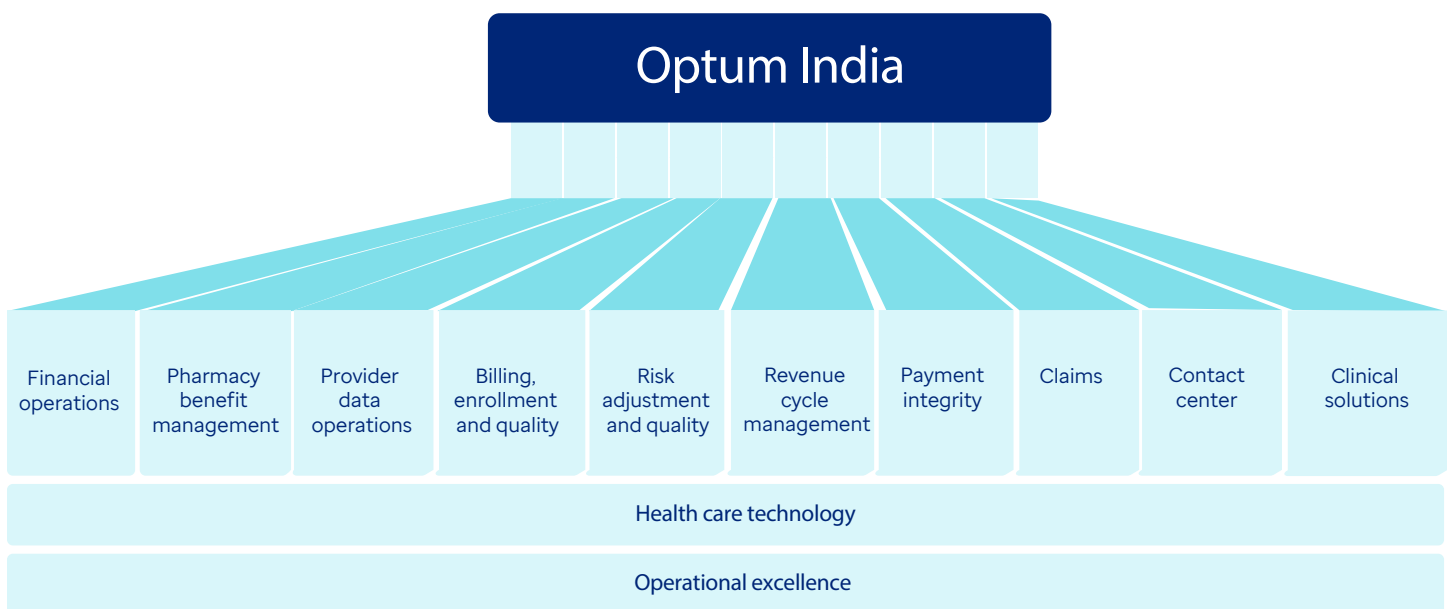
Optum India

Financial operations

Pharmacy benefit management

Provider data operations

Billing, enrollment and quality

Risk adjustment and quality

Revenue cycle management

Payment integrity

Claims

Contact center

Clinical solutions

Health care technology

Operational excellence